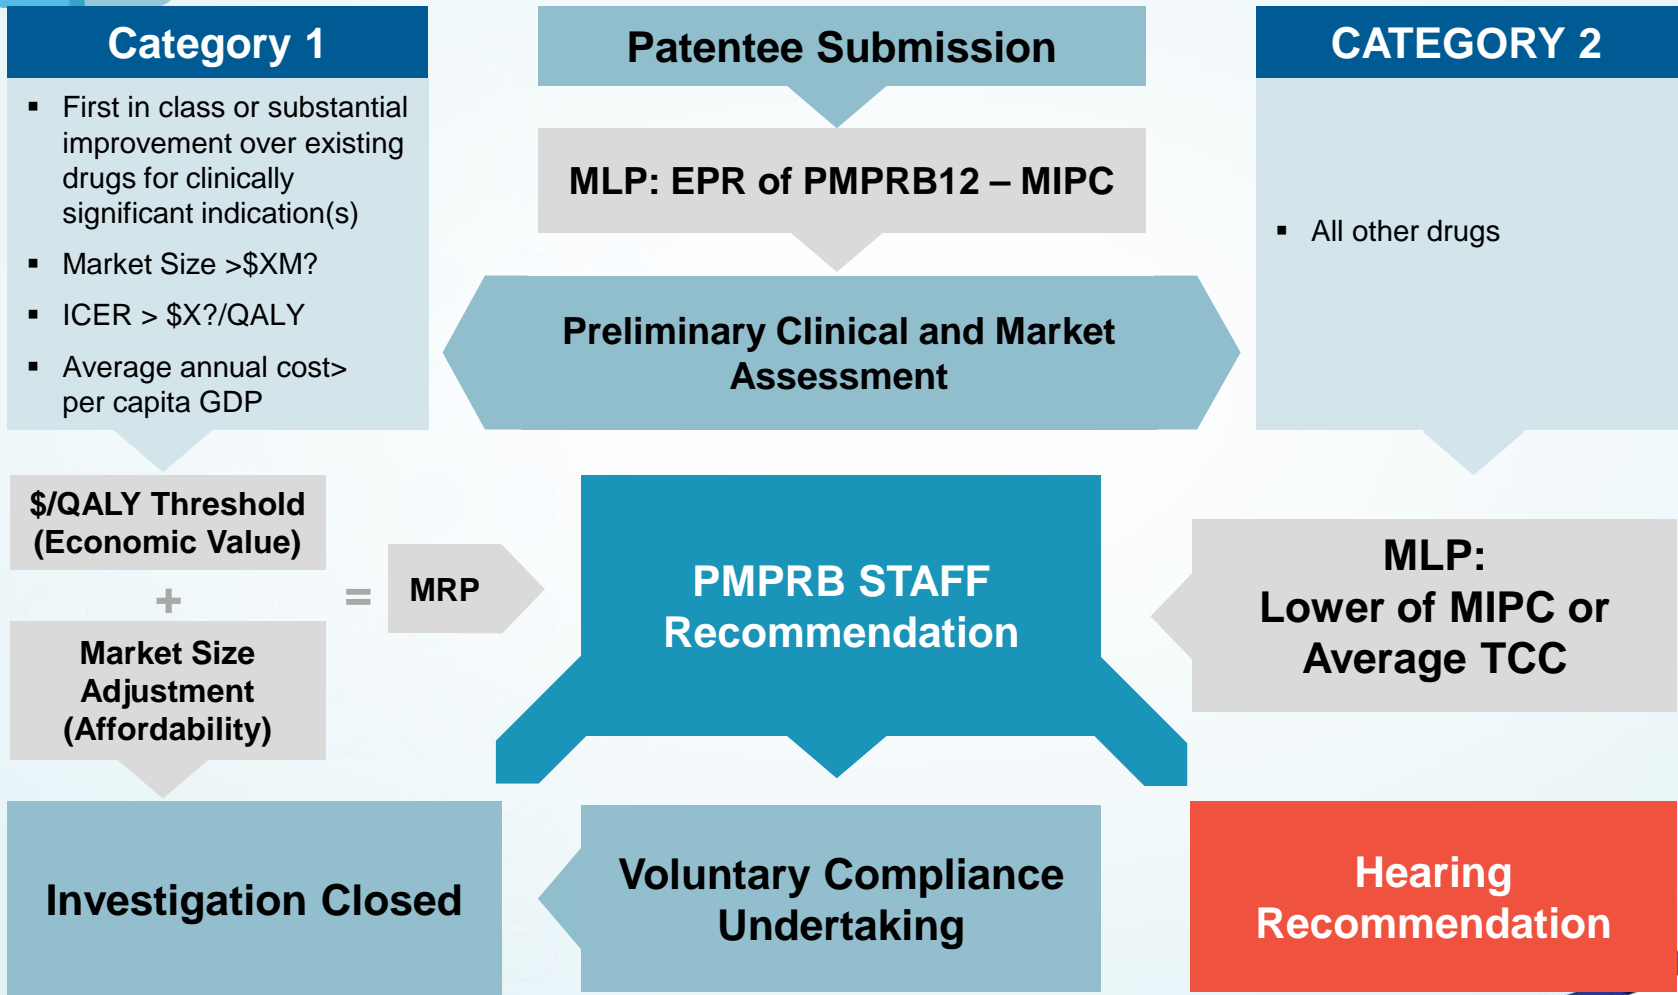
Category 1

- First in class or substantial improvement over existing drugs for clinically significant indication(s)
- Market Size >$XM?
- ICER > $X?/QALY
- Average annual cost> per capita GDP

Patentee Submission

MLP: EPR of PMPRB12 – MIPC

Preliminary Clinical and Market Assessment

CATEGORY 2

- All other drugs

$/QALY Threshold (Economic Value)

+

Market Size Adjustment (Affordability)

=

MRP

PMPRB STAFF Recommendation

MLP: Lower of MIPC or Average TCC

Investigation Closed

Voluntary Compliance Undertaking

Hearing Recommendation